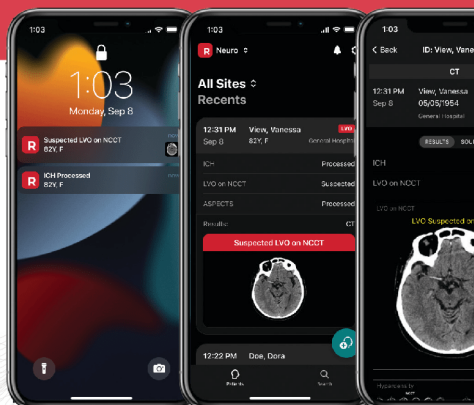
1:03

1:03
Monday, Sep 8

R Suspected LVO on NCCT
82Y, F

R ICH Processed
82Y, F

1:03

R Neuro

All Sites
Recents

12:31 PM View, Vanessa LVO
Sep 8 82Y, F General Hospital

ICH Processed
LVO on NCCT Suspected
ASPECTS Processed
Results CT

Suspected LVO on NCCT

12:22 PM Doe, Dora

Patients Search

1:03

< Back ID: View, Vane

CT

12:31 PM View, Vanessa
Sep 8 05/05/1954
General Hospital

RESULTS SOL

ICH

LVO on NCCT

LVO on NCCT

LVO Suspected on

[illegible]